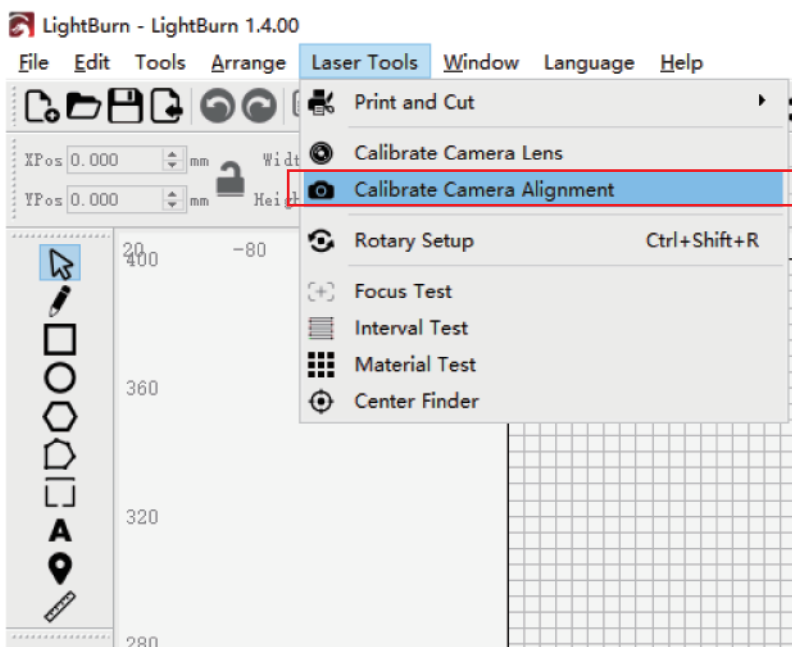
LightBurn - LightBurn 1.4.00

File Edit Tools Arrange Laser Tools Window Language Help

XPos 0.000 mm Widt
YPos 0.000 mm Heig

Print and Cut
Calibrate Camera Lens
Calibrate Camera Alignment
Rotary Setup Ctrl+Shift+R
Focus Test
Interval Test
Material Test
Center Finder

20
400
-80
360
320
280